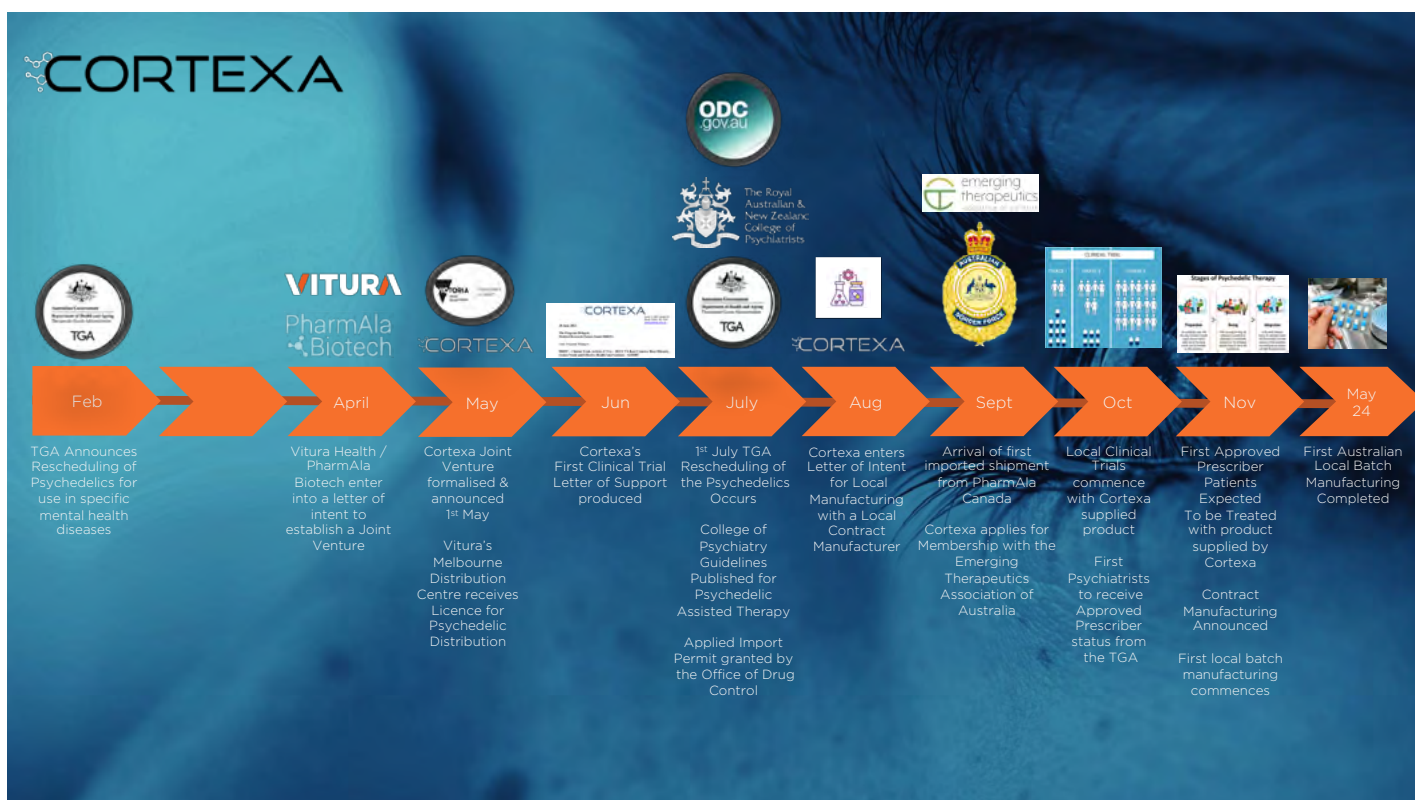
CORTEXA

ODC gov.au

The Royal Australian & New Zealand College of Psychiatrists

emerging therapeutics

VITURA

PharmAla Biotech

CORTEXA

CORTEXA

TGA

TGA

CORTEXA

AUSTRALIAN BORDER FORCE

CLINICAL TRIAL

Stages of Psychedelic Therapy

Feb

April

May

Jun

July

Aug

Sept

Oct

Nov

May 24

TGA Announces Rescheduling of Psychedelics for use in specific mental health diseases

Vitura Health / PharmAla Biotech enter into a letter of intent to establish a Joint Venture

Cortexa Joint Venture formalised & announced 1st May

Vitura's Melbourne Distribution Centre receives Licence for Psychedelic Distribution

Cortexa's First Clinical Trial Letter of Support produced

1st July TGA Rescheduling of the Psychedelics Occurs

College of Psychiatry Guidelines Published for Psychedelic Assisted Therapy

Applied Import Permit granted by the Office of Drug Control

Cortexa enters Letter of Intent for Local Manufacturing with a Local Contract Manufacturer

Arrival of first imported shipment from PharmAla Canada

Cortexa applies for Membership with the Emerging Therapeutics Association of Australia

Local Clinical Trials commence with Cortexa supplied product

First Psychiatrists to receive Approved Prescriber status from the TGA

First Approved Prescriber Patients Expected To be Treated with product supplied by Cortexa

Contract Manufacturing Announced

First local batch manufacturing commences

First Australian Local Batch Manufacturing Completed